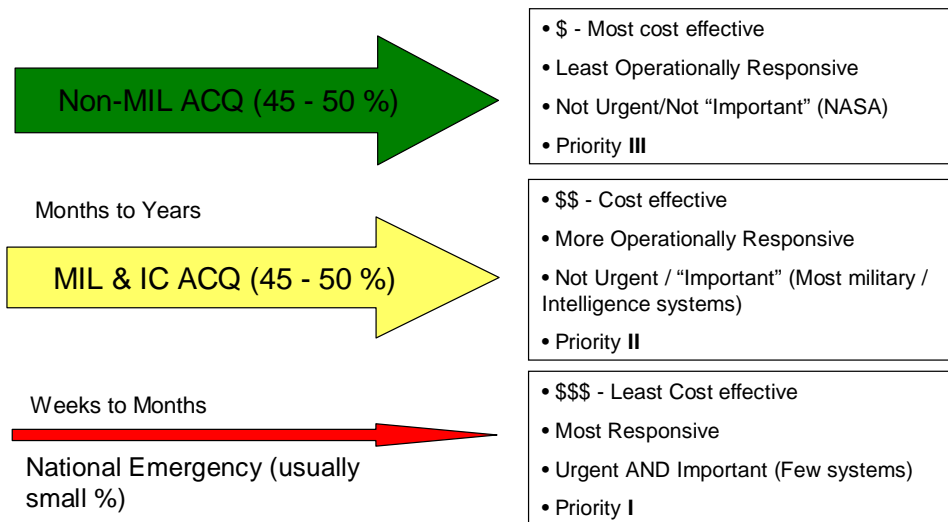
Non-MIL ACQ (45 - 50 %)

• \$ - Most cost effective

• Least Operationally Responsive

• Not Urgent/Not “Important” (NASA)

• Priority **III**

Months to Years

MIL & IC ACQ (45 - 50 %)

• \$\$ - Cost effective

• More Operationally Responsive

• Not Urgent / “Important” (Most military / Intelligence systems)

• Priority **II**

Weeks to Months

National Emergency (usually small %)

• \$\$\$ - Least Cost effective

• Most Responsive

• Urgent AND Important (Few systems)

• Priority **I**